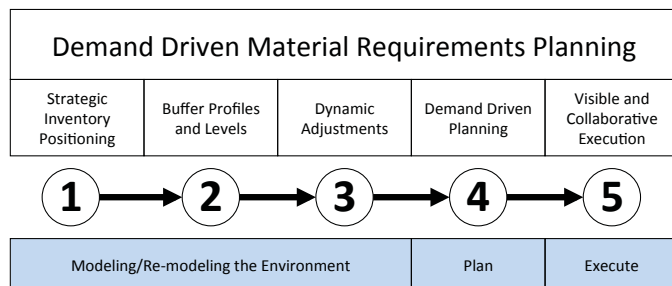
Demand Driven Material Requirements Planning

| Strategic Inventory Positioning | Buffer Profiles and Levels | Dynamic Adjustments | Demand Driven Planning | Visible and Collaborative Execution |
|---|---|---|---|---|

1 2 3 4 5

| Modeling/Re-modeling the Environment | Plan | Execute |
|---|---|---|